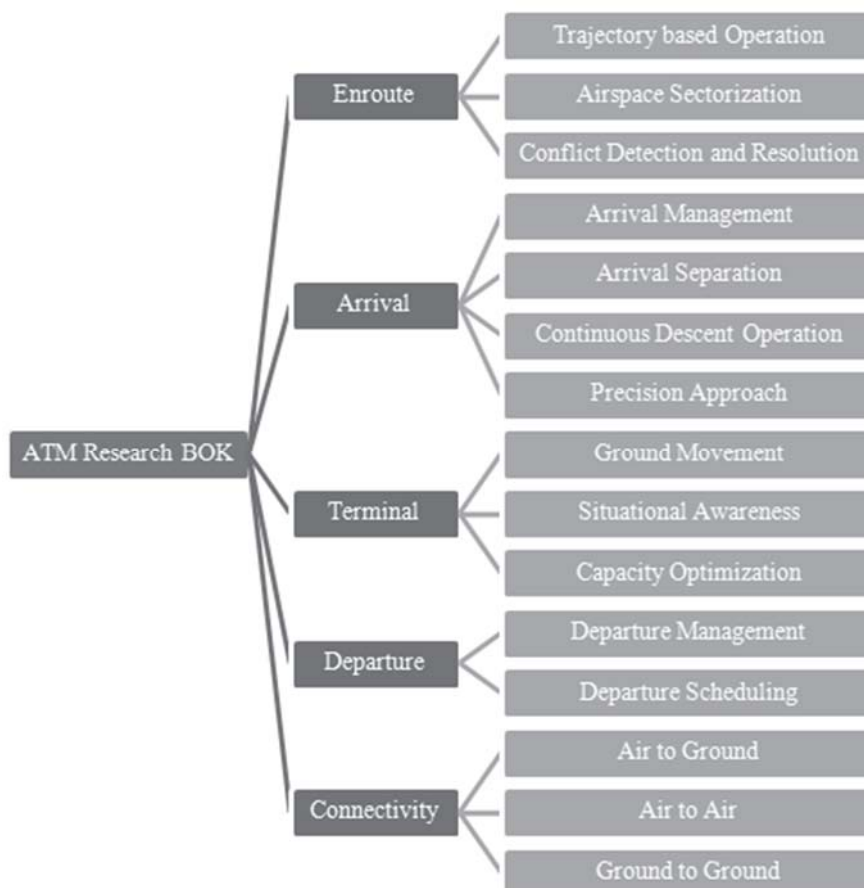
ATM Research BOK

Enroute
Trajectory based Operation
Airspace Sectorization
Conflict Detection and Resolution

Arrival
Arrival Management
Arrival Separation
Continuous Descent Operation
Precision Approach

Terminal
Ground Movement
Situational Awareness
Capacity Optimization

Departure
Departure Management
Departure Scheduling

Connectivity
Air to Ground
Air to Air
Ground to Ground